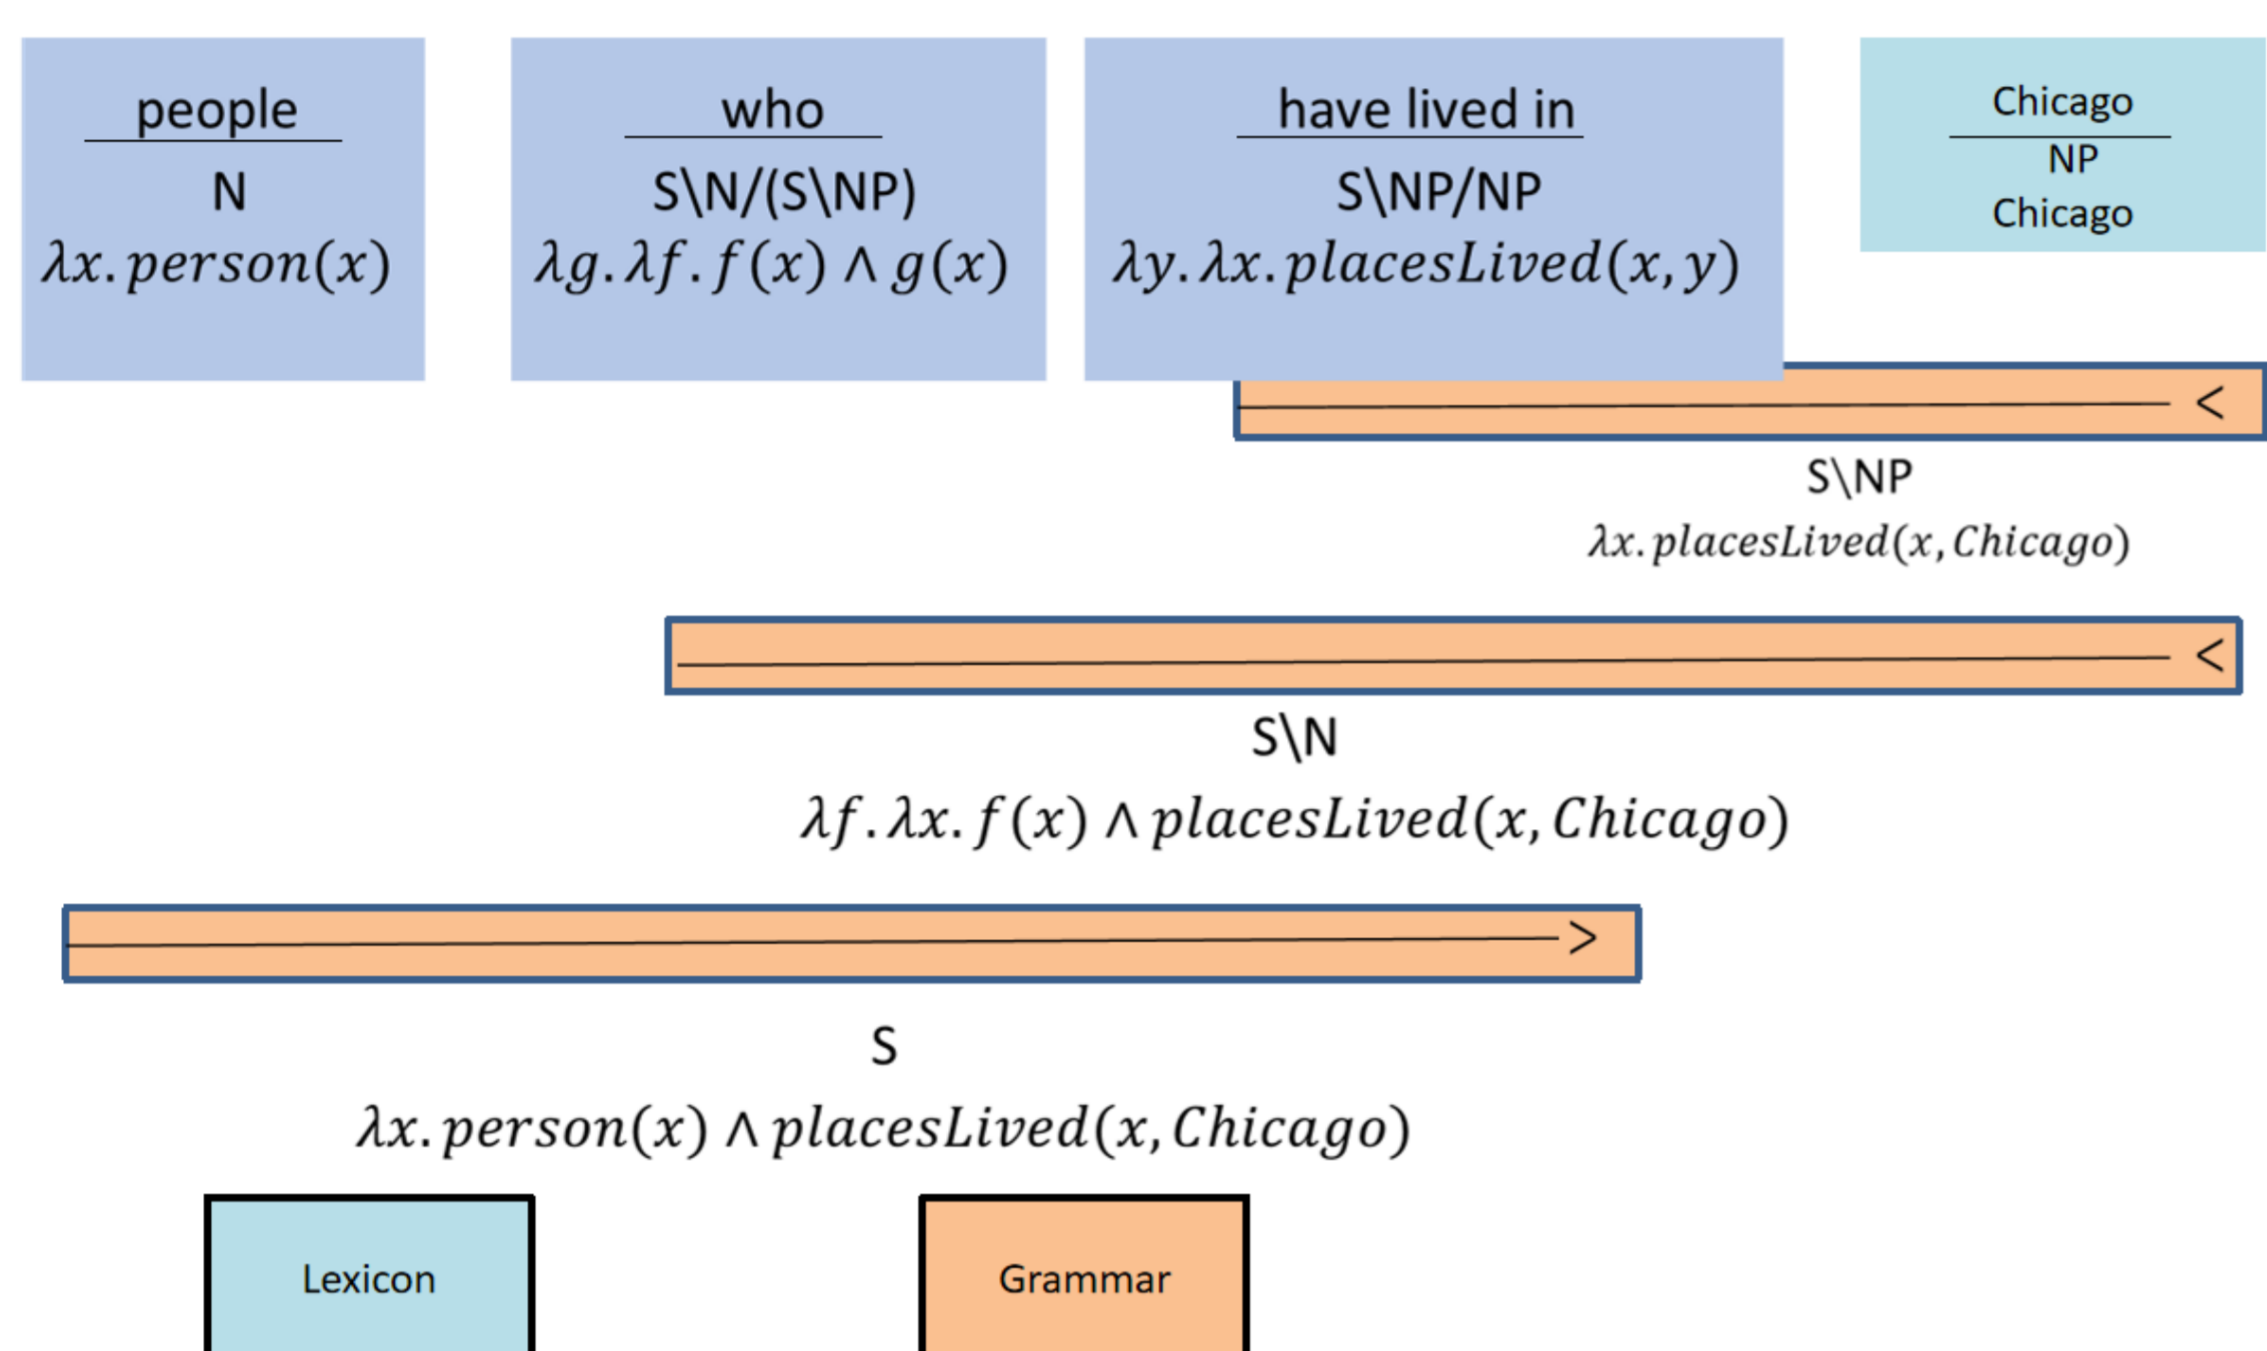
people
N
$\lambda x. person(x)$

who
S\N/(S\NP)
$\lambda g. \lambda f. f(x) \wedge g(x)$

have lived in
S\NP/NP
$\lambda y. \lambda x. placesLived(x, y)$

Chicago
NP
Chicago

<

S\NP
$\lambda x. placesLived(x, Chicago)$

<

S\N
$\lambda f. \lambda x. f(x) \wedge placesLived(x, Chicago)$

>

S
$\lambda x. person(x) \wedge placesLived(x, Chicago)$

Lexicon

Grammar